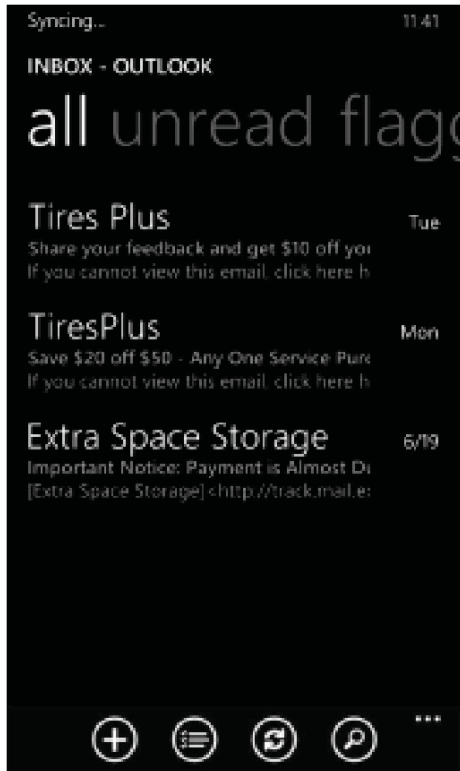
Syncing... 11:41

INBOX - OUTLOOK

all unread flag

Tires Plus Tue
Share your feedback and get $10 off you
If you cannot view this email, click here h

TiresPlus Mon
Save $20 off $50 - Any One Service Purc
If you cannot view this email, click here h

Extra Space Storage 6/19
Important Notice: Payment is Almost Du
[Extra Space Storage] <http://track.mail.e

...